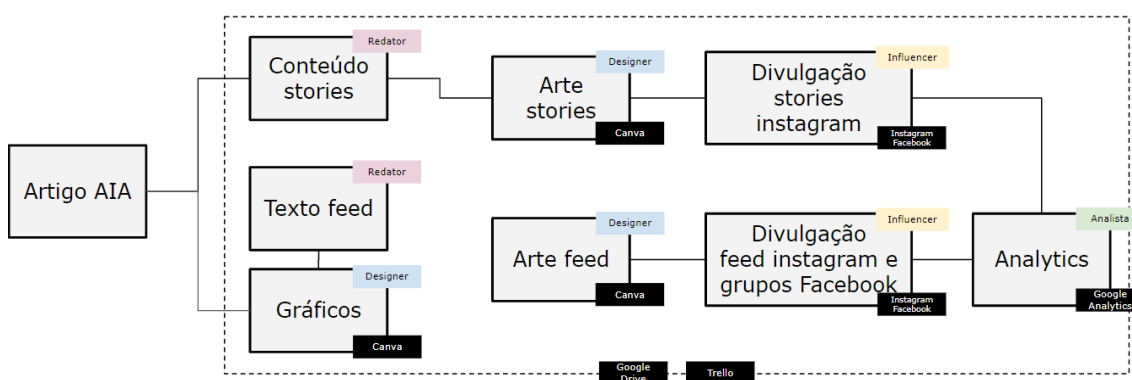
Artigo AIA

Redator
Conteúdo stories

Redator
Texto feed

Designer
Gráficos
Canva

Designer
Arte stories
Canva

Designer
Arte feed
Canva

Influencer
Divulgação stories instagram
Instagram Facebook

Influencer
Divulgação feed instagram e grupos Facebook
Instagram Facebook

Analista
Analytics
Google Analytics

Google Drive
Trello